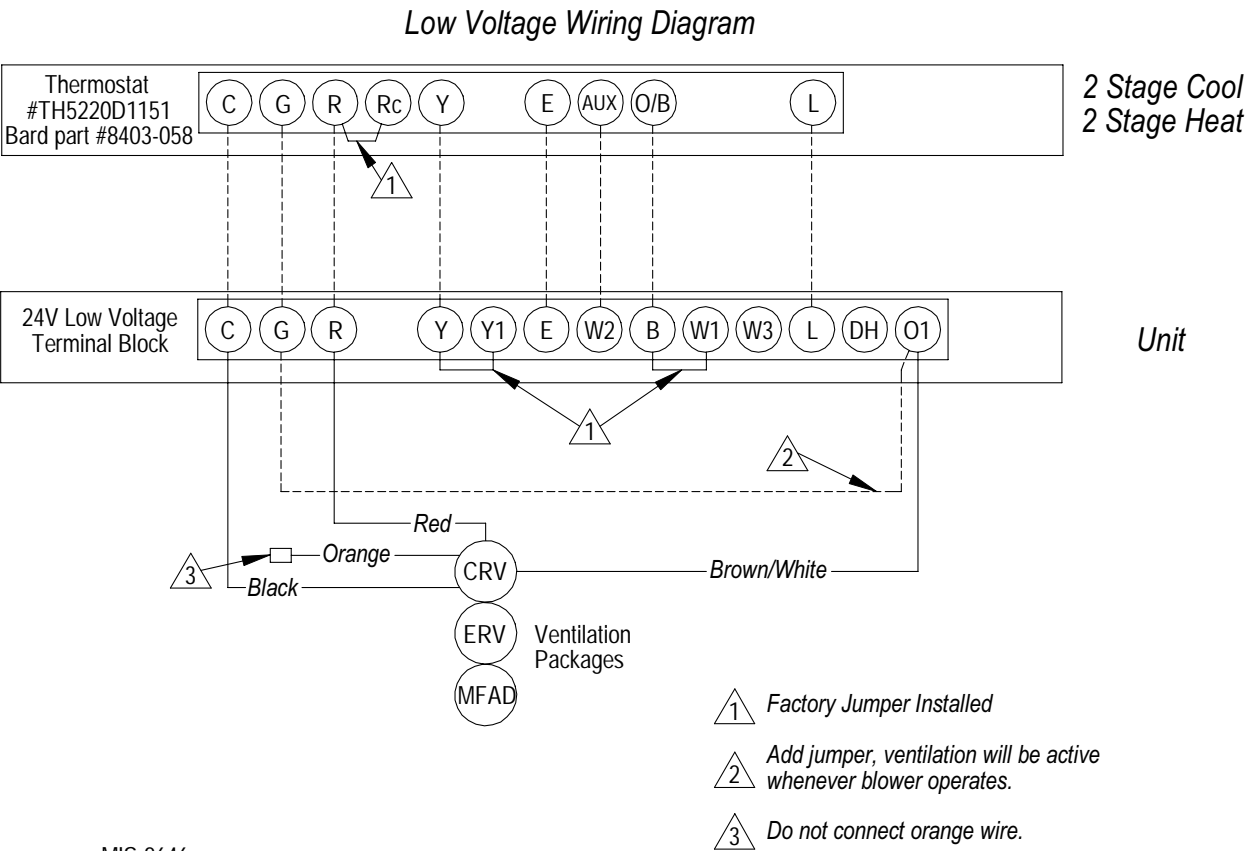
Low Voltage Wiring Diagram

Thermostat
#TH5220D1151
Bard part #8403-058

C G R Rc Y E AUX O/B L

2 Stage Cool
2 Stage Heat

1

24V Low Voltage
Terminal Block

C G R Y Y1 E W2 B W1 W3 L DH O1

Unit

1

2

Red

3

Orange

CRV

Brown/White

Black

ERV

Ventilation
Packages

MFAD

1 Factory Jumper Installed

2 Add jumper, ventilation will be active whenever blower operates.

3 Do not connect orange wire.

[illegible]